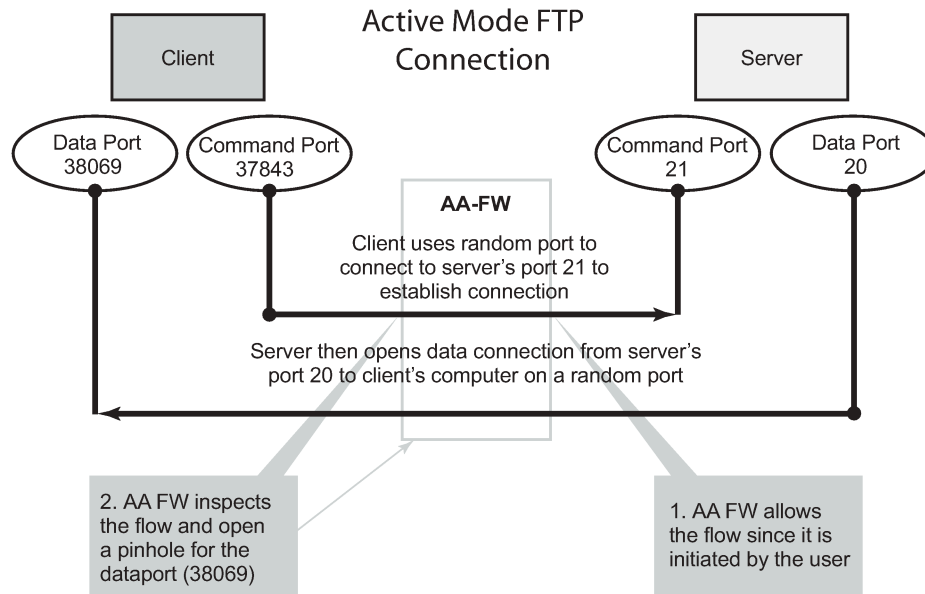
Active Mode FTP Connection

Client

Server

Data Port 38069

Command Port 37843

Command Port 21

Data Port 20

AA-FW

Client uses random port to connect to server's port 21 to establish connection

Server then opens data connection from server's port 20 to client's computer on a random port

2. AA FW inspects the flow and open a pinhole for the dataport (38069)

1. AA FW allows the flow since it is initiated by the user